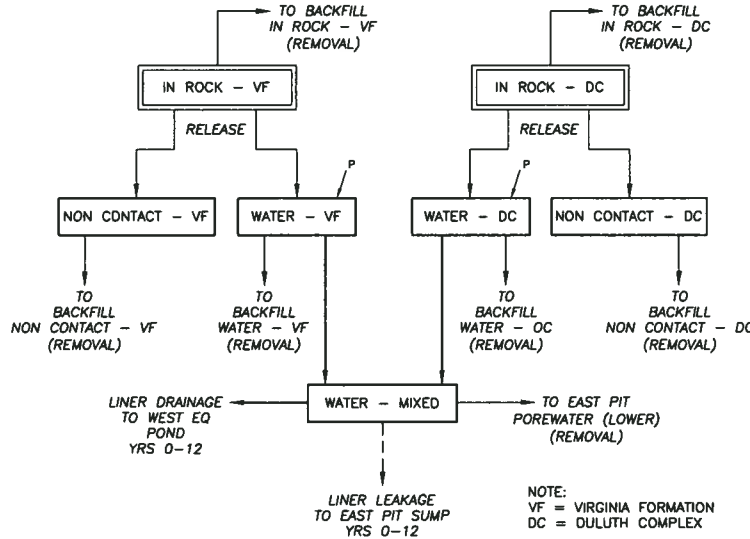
TO BACKFILL IN ROCK – VF (REMOVAL)

TO BACKFILL IN ROCK – DC (REMOVAL)

IN ROCK – VF

IN ROCK – DC

RELEASE

RELEASE

P

P

NON CONTACT – VF

WATER – VF

WATER – DC

NON CONTACT – DC

TO BACKFILL NON CONTACT – VF (REMOVAL)

TO BACKFILL WATER – VF (REMOVAL)

TO BACKFILL WATER – OC (REMOVAL)

TO BACKFILL NON CONTACT – DC (REMOVAL)

LINER DRAINAGE TO WEST EQ POND YRS 0–12

WATER – MIXED

TO EAST PIT POREWATER (LOWER) (REMOVAL)

LINER LEAKAGE TO EAST PIT SUMP YRS 0–12

NOTE:
VF = VIRGINIA FORMATION
DC = DULUTH COMPLEX